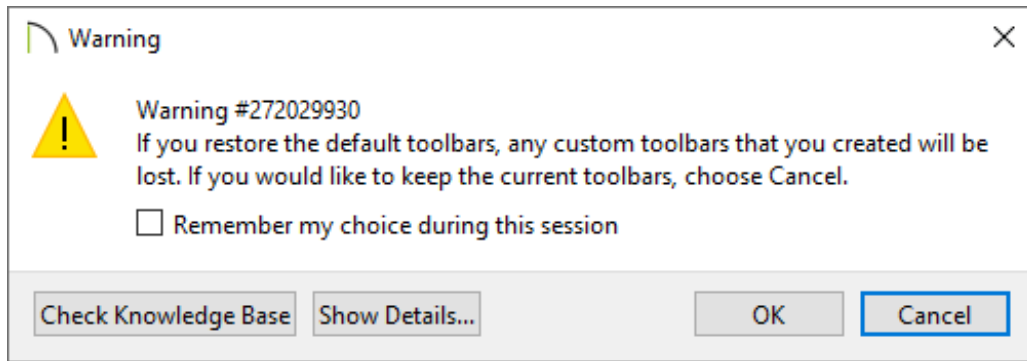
Warning

Warning #272029930
If you restore the default toolbars, any custom toolbars that you created will be lost. If you would like to keep the current toolbars, choose Cancel.

Remember my choice during this session

Check Knowledge Base
Show Details...
OK
Cancel